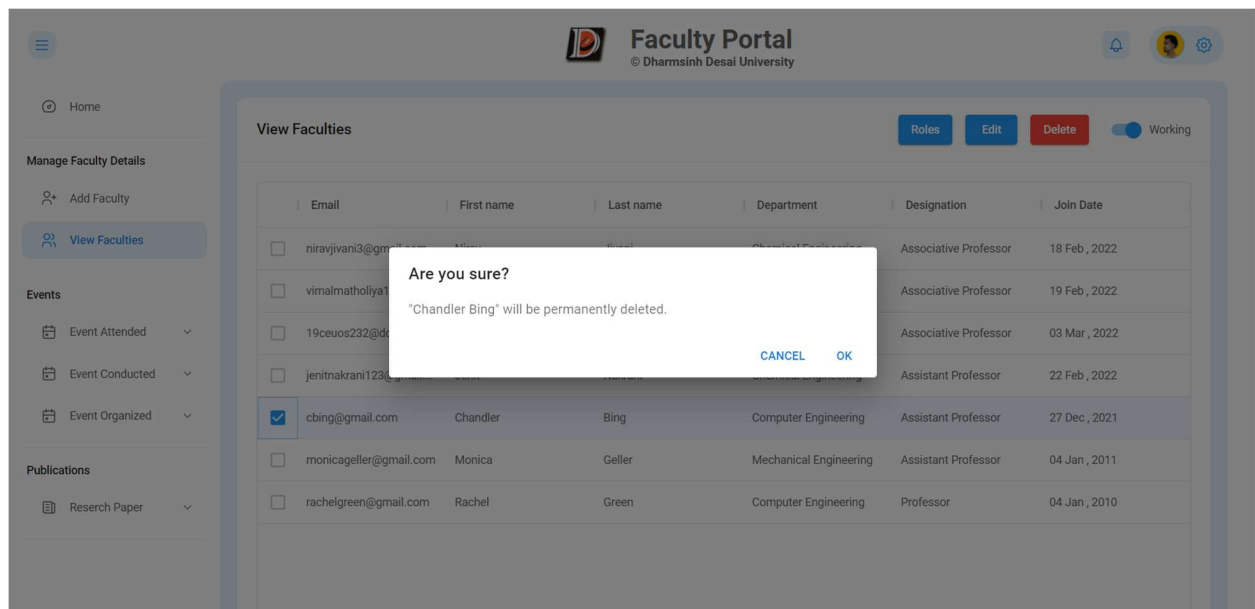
Faculty Portal
© Dharmsinh Desai University

Home

Manage Faculty Details

Add Faculty

View Faculties

Events

Event Attended

Event Conducted

Event Organized

Publications

Reserch Paper

View Faculties

Roles Edit Delete Working

| | Email | First name | Last name | Department | Designation | Join Date |
|---|---|---|---|---|---|---|
| | niravjivani3@gm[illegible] | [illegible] | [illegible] | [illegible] | Associative Professor | 18 Feb , 2022 |
| | vimalmatholiya1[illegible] | | | | Associative Professor | 19 Feb , 2022 |
| | 19ceuos232@d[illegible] | | | | Associative Professor | 03 Mar , 2022 |
| | jenitnakrani123@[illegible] | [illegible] | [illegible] | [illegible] | Assistant Professor | 22 Feb , 2022 |
| ✓ | cbing@gmail.com | Chandler | Bing | Computer Engineering | Assistant Professor | 27 Dec , 2021 |
| | monicageller@gmail.com | Monica | Geller | Mechanical Engineering | Assistant Professor | 04 Jan , 2011 |
| | rachelgreen@gmail.com | Rachel | Green | Computer Engineering | Professor | 04 Jan , 2010 |

Are you sure?

"Chandler Bing" will be permanently deleted.

CANCEL OK